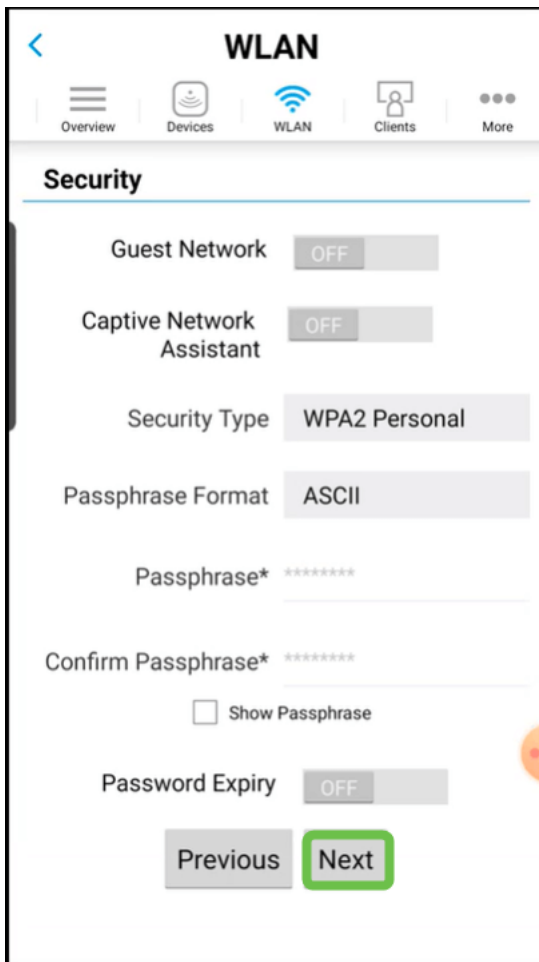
WLAN

Overview Devices WLAN Clients More

Security

Guest Network OFF

Captive Network Assistant OFF

Security Type WPA2 Personal

Passphrase Format ASCII

Passphrase* ********

Confirm Passphrase* ********

Show Passphrase

Password Expiry OFF

Previous Next